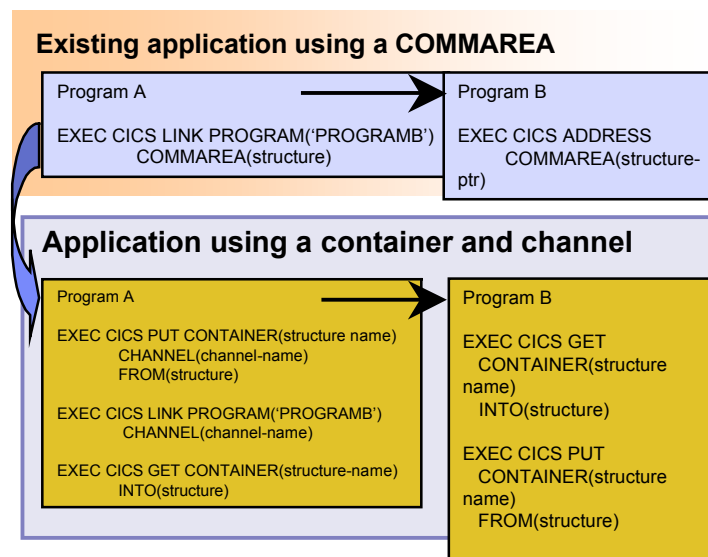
Existing application using a COMMAREA

Program A

EXEC CICS LINK PROGRAM('PROGRAMB')
COMMAREA(structure)

Program B

EXEC CICS ADDRESS
COMMAREA(structure-ptr)

Application using a container and channel

Program A

EXEC CICS PUT CONTAINER(structure name)
CHANNEL(channel-name)
FROM(structure)

EXEC CICS LINK PROGRAM('PROGRAMB')
CHANNEL(channel-name)

EXEC CICS GET CONTAINER(structure-name)
INTO(structure)

Program B

EXEC CICS GET
CONTAINER(structure name)
INTO(structure)

EXEC CICS PUT
CONTAINER(structure name)
FROM(structure)